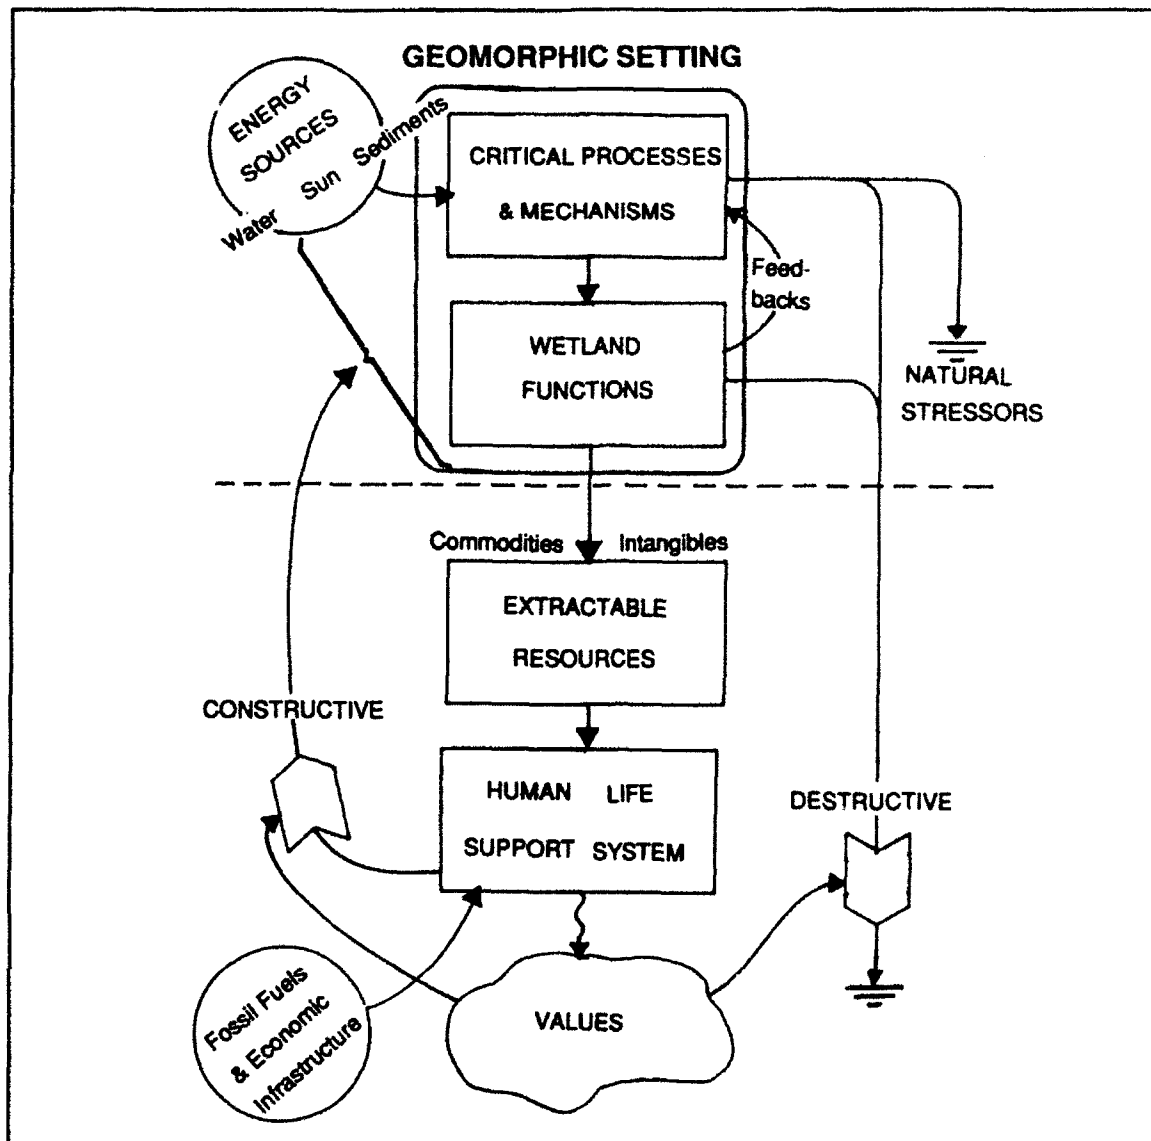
GEOMORPHIC SETTING

ENERGY SOURCES
Water Sun Sediments

CRITICAL PROCESSES & MECHANISMS

Feed-backs

WETLAND FUNCTIONS

NATURAL STRESSORS

Commodities Intangibles

EXTRACTABLE RESOURCES

CONSTRUCTIVE

HUMAN LIFE SUPPORT SYSTEM

DESTRUCTIVE

Fossil Fuels & Economic Infrastructure

VALUES